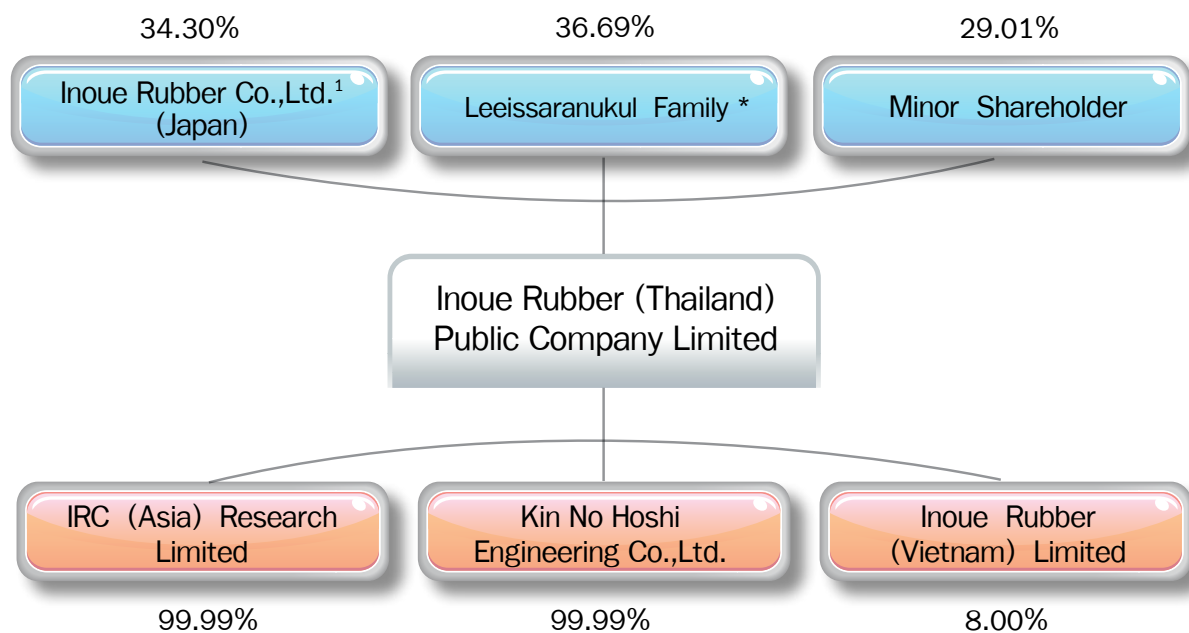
34.30%

Inoue Rubber Co.,Ltd.$^1$ (Japan)

36.69%

Leeissaranukul Family *

29.01%

Minor Shareholder

Inoue Rubber (Thailand) Public Company Limited

IRC (Asia) Research Limited

99.99%

Kin No Hoshi Engineering Co.,Ltd.

99.99%

Inoue Rubber (Vietnam) Limited

8.00%